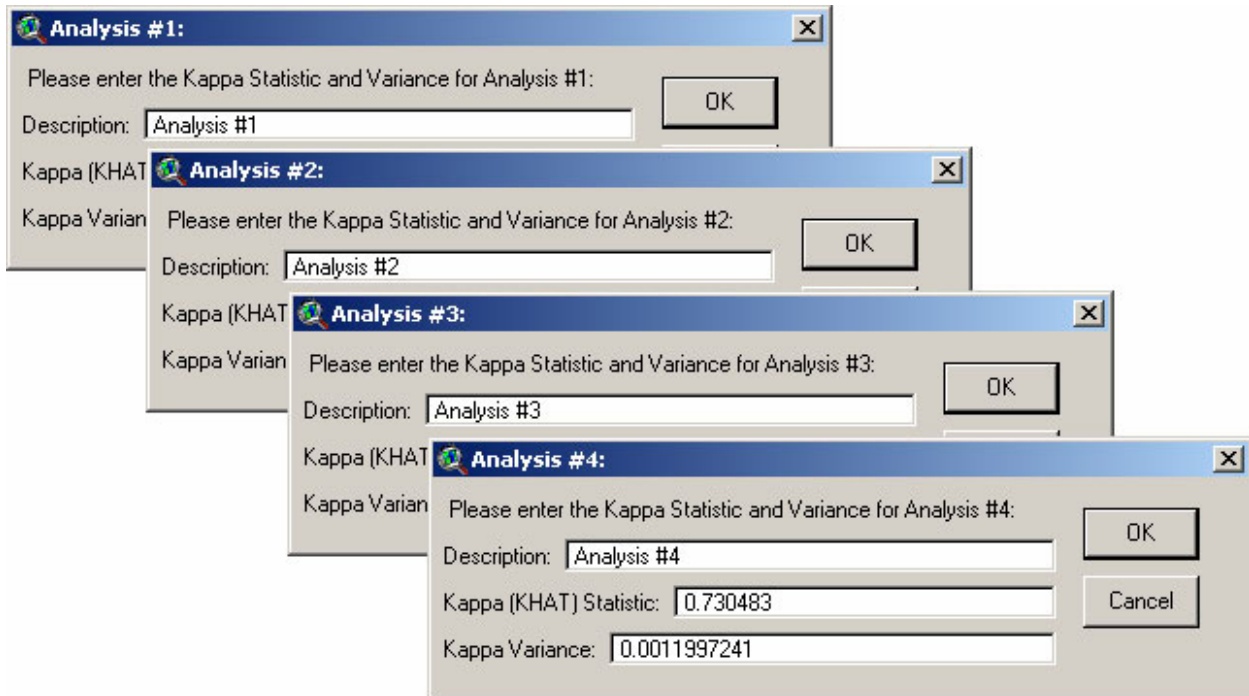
Analysis #1:

Please enter the Kappa Statistic and Variance for Analysis #1:

OK

Description: Analysis #1

Kappa (KHAT

Kappa Varian

Analysis #2:

Please enter the Kappa Statistic and Variance for Analysis #2:

OK

Description: Analysis #2

Kappa (KHAT

Kappa Varian

Analysis #3:

Please enter the Kappa Statistic and Variance for Analysis #3:

OK

Description: Analysis #3

Kappa (KHAT

Kappa Varian

Analysis #4:

Please enter the Kappa Statistic and Variance for Analysis #4:

OK

Description: Analysis #4

Kappa (KHAT) Statistic: 0.730483

Cancel

Kappa Variance: 0.0011997241